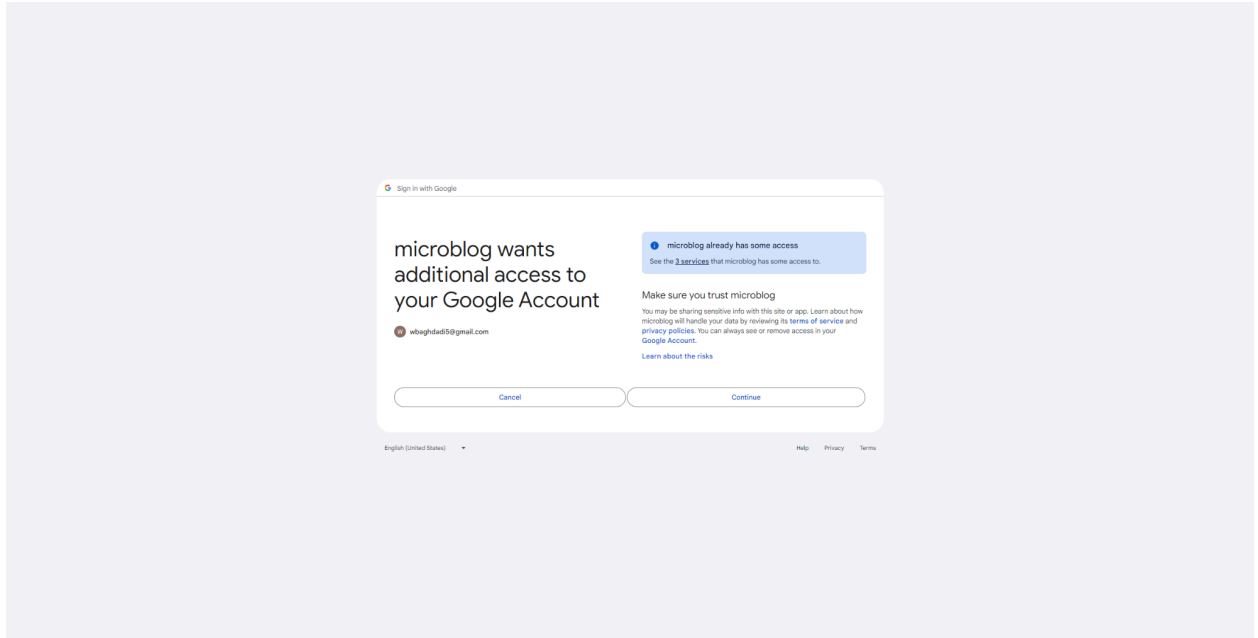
G Sign in with Google

microblog wants additional access to your Google Account

W wbaghdadi5@gmail.com

microblog already has some access

See the 3 services that microblog has some access to.

Make sure you trust microblog

You may be sharing sensitive info with this site or app. Learn about how microblog will handle your data by reviewing its terms of service and privacy policies. You can always see or remove access in your Google Account.

Learn about the risks

Cancel

Continue

English (United States)

Help Privacy Terms